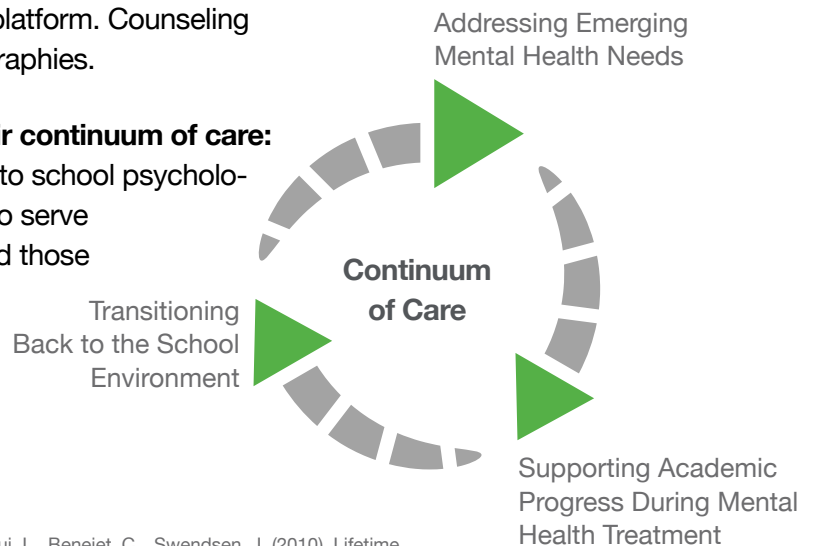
platform. Counseling
raphies.

r continuum of care:
to school psycholo-
o serve
d those

Addressing Emerging Mental Health Needs

Continuum of Care

Transitioning Back to the School Environment

Supporting Academic Progress During Mental Health Treatment

ui, L., Benjet, C., Swendsen, J. (2010). Lifetime